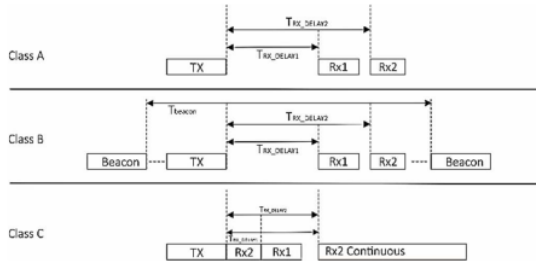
Class A

$T_{RX\_DELAY2}$

$T_{RX\_DELAY1}$

TX

Rx1

Rx2

Class B

$T_{beacon}$

$T_{RX\_DELAY2}$

$T_{RX\_DELAY1}$

Beacon

TX

Rx1

Rx2

Beacon

Class C

$T_{RX\_DELAY2}$

$T_{RX\_DELAY1}$

TX

Rx2

Rx1

Rx2 Continuous